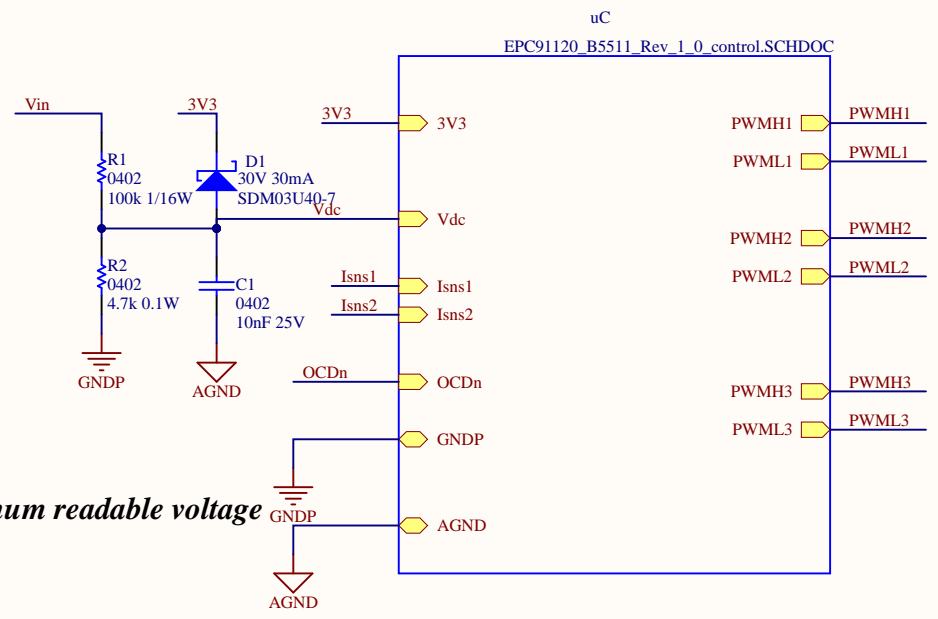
uC
EPC91120_B5511_Rev_1_0_control.SCHDOC

Vin
3V3
R1
0402
100k 1/16W
D1
30V 30mA
SDM03U40-7
Vdc
R2
0402
4.7k 0.1W
C1
0402
10nF 25V
GNDP
AGND
3V3
Isns1
Isns2
OCDn
um readable voltage
GNDP
AGND

3V3
Vdc
Isns1
Isns2
OCDn
GNDP
AGND

PWMH1
PWML1
PWMH2
PWML2
PWMH3
PWML3

PWMH1
PWML1
PWMH2
PWML2
PWMH3
PWML3